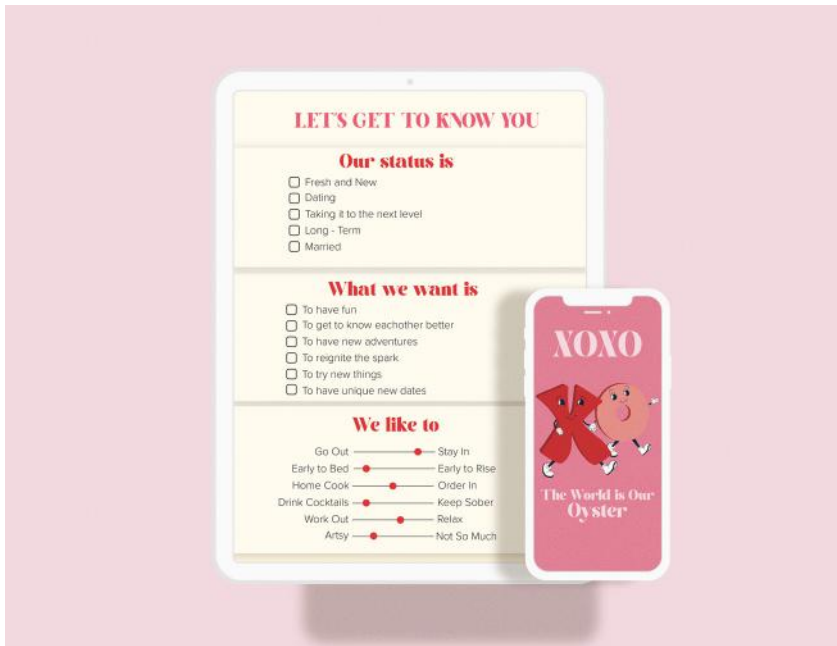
LET'S GET TO KNOW YOU

Our status is

- Fresh and New
- Dating
- Taking it to the next level
- Long - Term
- Married

What we want is

- To have fun
- To get to know eachother better
- To have new adventures
- To reignite the spark
- To try new things
- To have unique new dates

We like to

Go Out — Stay In
Early to Bed — Early to Rise
Home Cook — Order In
Drink Cocktails — Keep Sober
Work Out — Relax
Artsy — Not So Much

XOXO

The World is Our Oyster